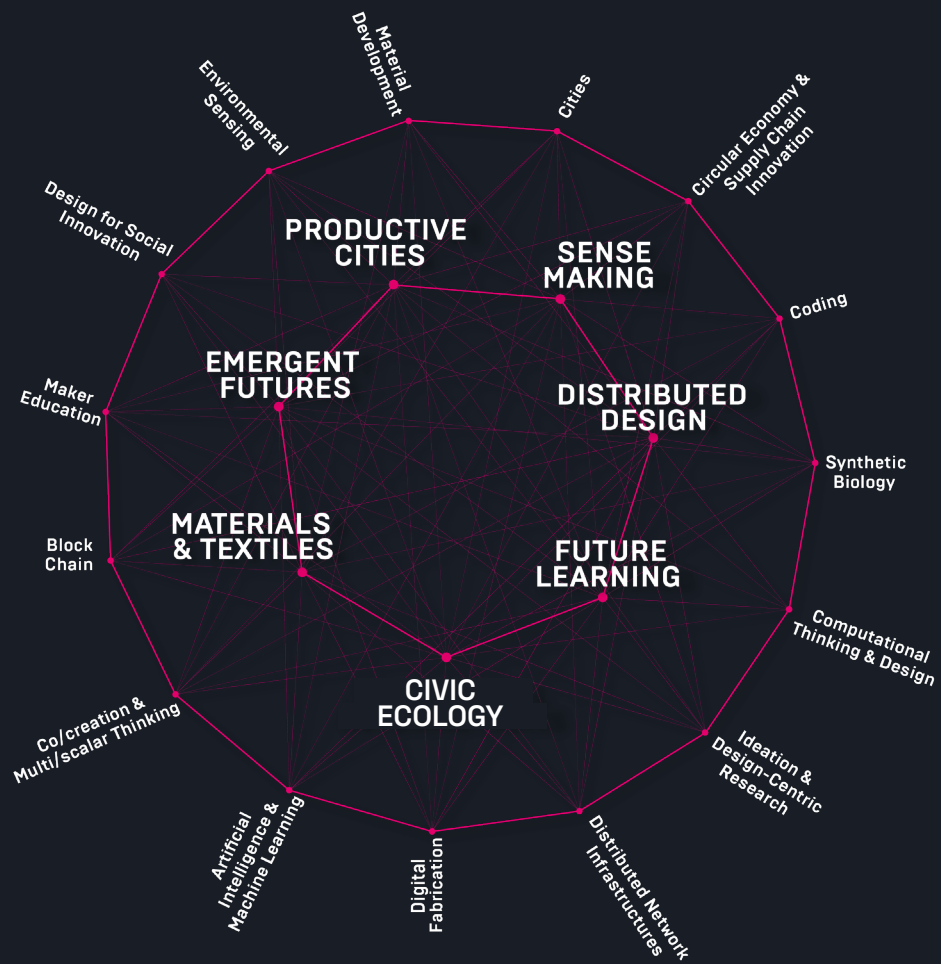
Material Development

Cities

Circular Economy & Supply Chain Innovation

Coding

Synthetic Biology

Computational Thinking & Design

Ideation & Design-Centric Research

Distributed Network Infrastructures

Digital Fabrication

Artificial Intelligence & Machine Learning

Co/creation & Multi/scalar Thinking

Block Chain

Maker Education

Design for Social Innovation

Environmental Sensing

PRODUCTIVE CITIES

SENSE MAKING

EMERGENT FUTURES

DISTRIBUTED DESIGN

MATERIALS & TEXTILES

FUTURE LEARNING

CIVIC ECOLOGY